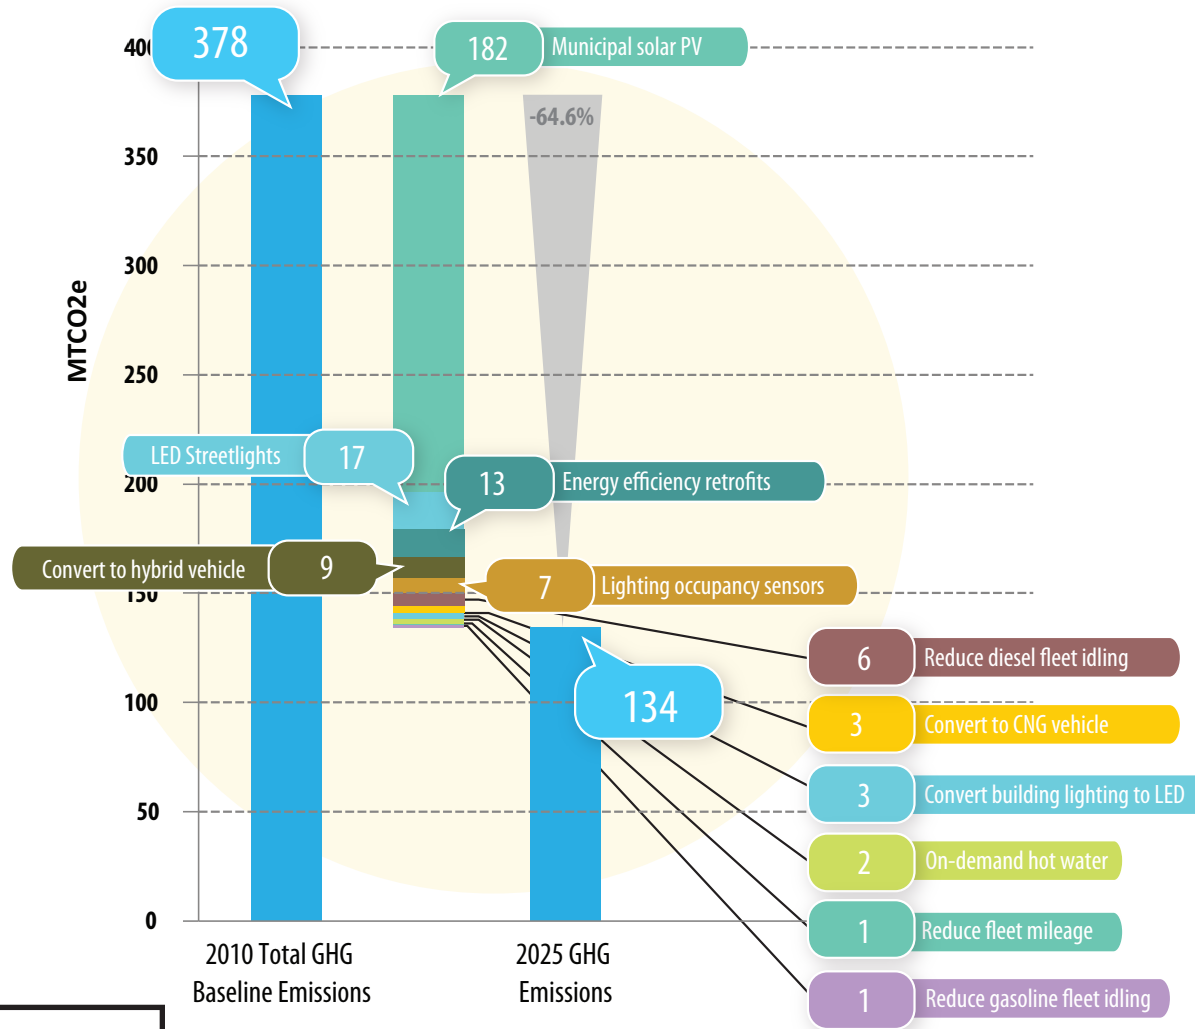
400
378
182
Municipal solar PV
-64.6%
350
300
MTCO2e
250
LED Streetlights
17
200
13
Energy efficiency retrofits
Convert to hybrid vehicle
9
150
7
Lighting occupancy sensors
6
Reduce diesel fleet idling
100
134
3
Convert to CNG vehicle
3
Convert building lighting to LED
50
2
On-demand hot water
0
1
Reduce fleet mileage
1
Reduce gasoline fleet idling
2010 Total GHG Baseline Emissions
2025 GHG Emissions